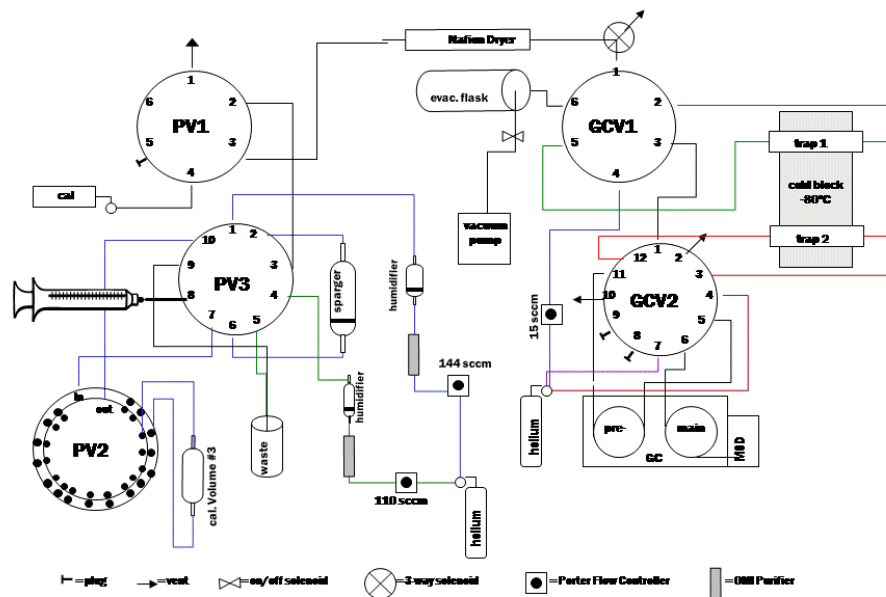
Nafion Dryer

1
6 2
PV1
5 3
4

cal

evac. flask

1
6 2
GCV1
5 3
4

trap 1

cold block
-80°C

trap 2

vacuum pump

1 2
10 3
9 PV3
8 4
7 5
6

sparger

humidifier

humidifier

144 sccm

15 sccm

1 2
12 3
11 GCV2 4
10
9 5
8 6
7

In
out
PV2

cal. Volume #3

waste

110 sccm

helium

helium

pre-
main
GC
MSD

=plug =vent =on/off solenoid =3-way solenoid =Porter Flow Controller =OMI Purifier